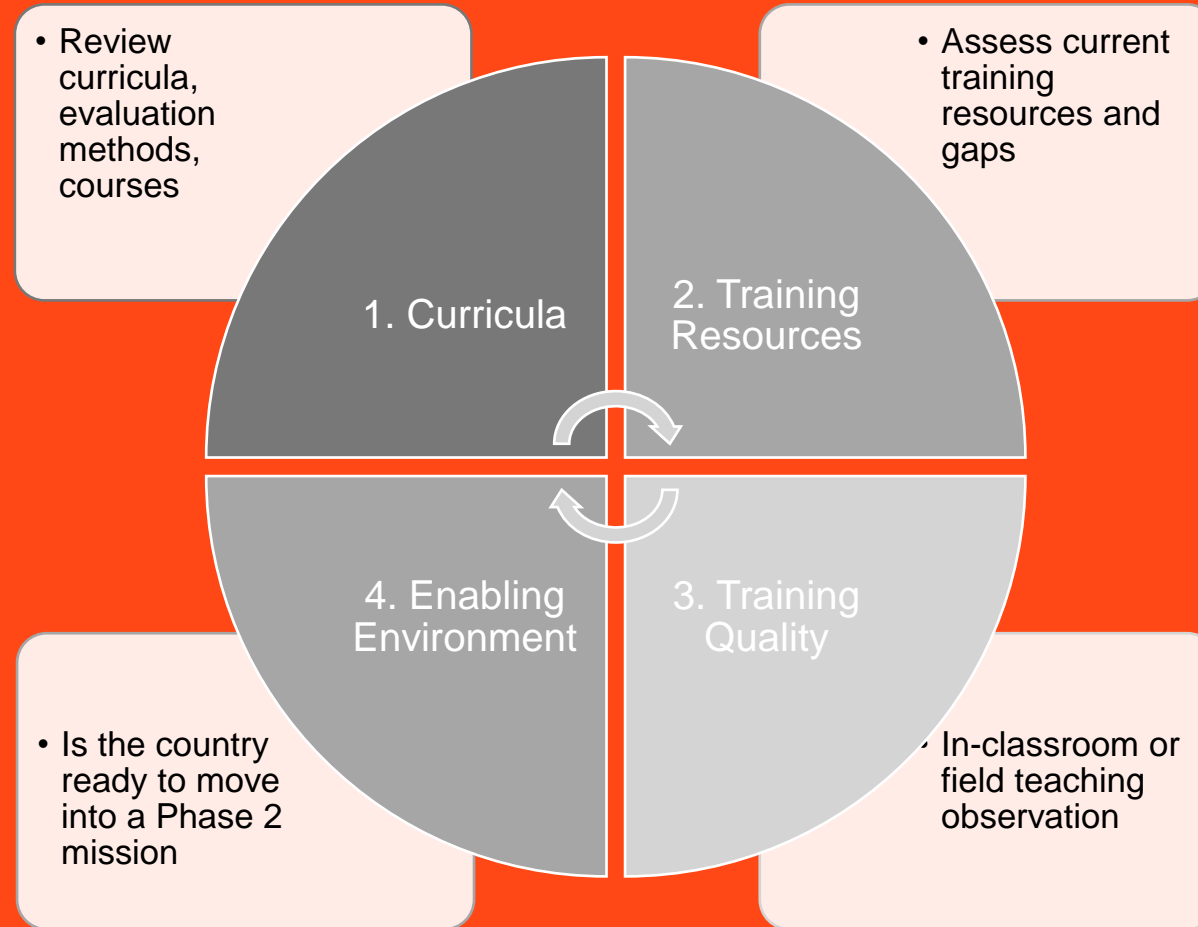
• Review curricula, evaluation methods, courses

• Assess current training resources and gaps

1. Curricula

2. Training Resources

4. Enabling Environment

3. Training Quality

• Is the country ready to move into a Phase 2 mission

• In-classroom or field teaching observation